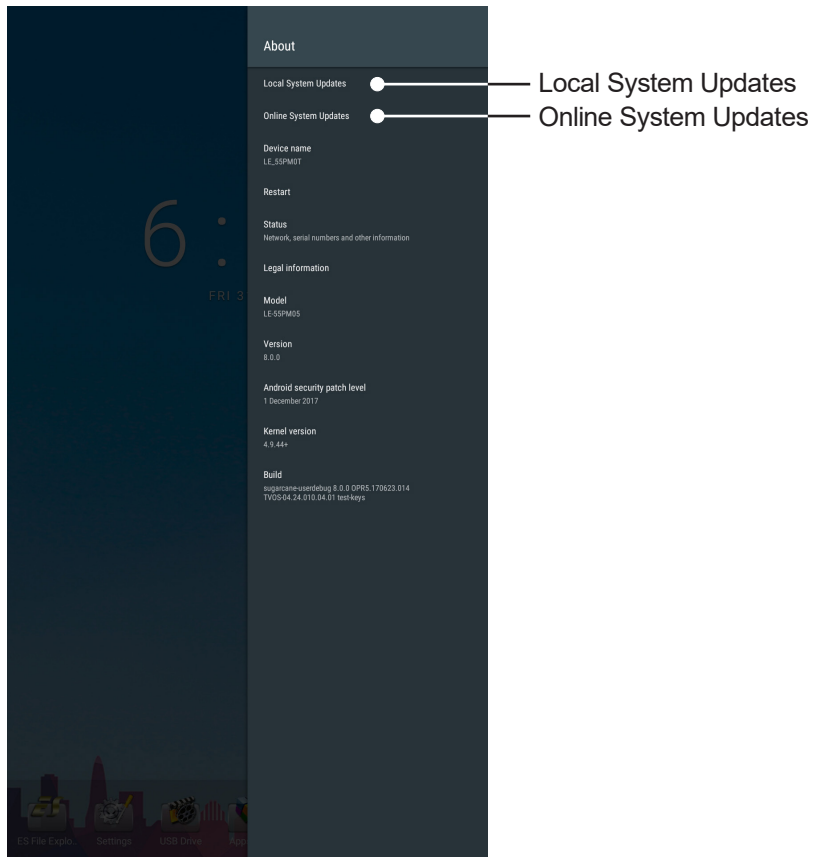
6 :
FRI 3

About

Local System Updates

Online System Updates

Device name
LE_55PM0T

Restart

Status
Network, serial numbers and other information

Legal information

Model
LE-55PM05

Version
8.0.0

Android security patch level
1 December 2017

Kernel version
4.9.44+

Build
sugarcane-userdebug 8.0.0 OPR5.170623.014 TVOS-04.24.010.04.01 test-keys

Local System Updates
Online System Updates

ES File Explo... Settings USB Drive App